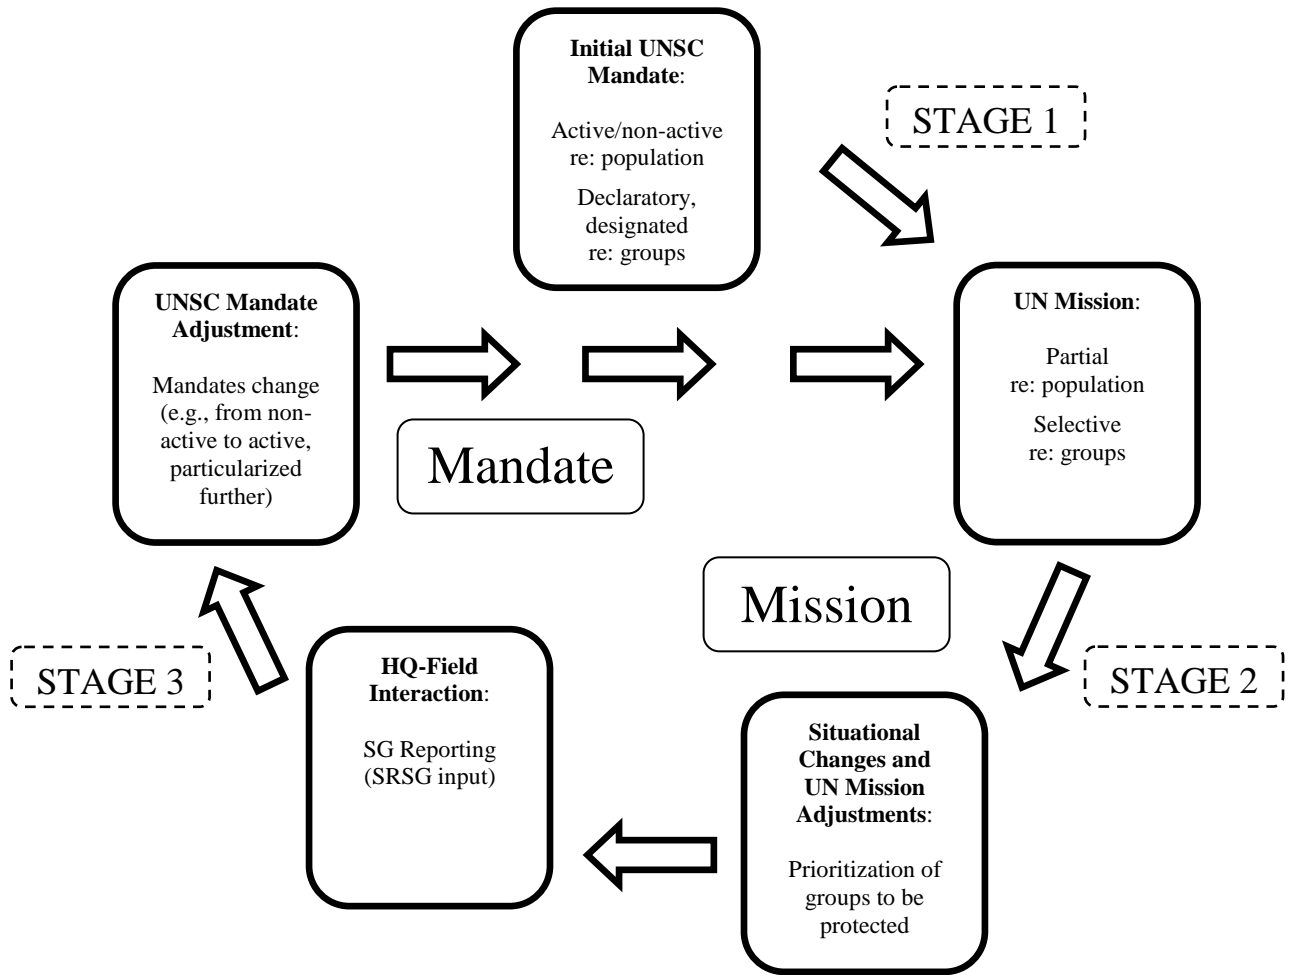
Initial UNSC Mandate:

Active/non-active re: population

Declaratory, designated re: groups

STAGE 1

UNSC Mandate Adjustment:

Mandates change (e.g., from non-active to active, particularized further)

Mandate

UN Mission:

Partial re: population

Selective re: groups

Mission

STAGE 3

HQ-Field Interaction:

SG Reporting (SRSG input)

STAGE 2

Situational Changes and UN Mission Adjustments:

Prioritization of groups to be protected